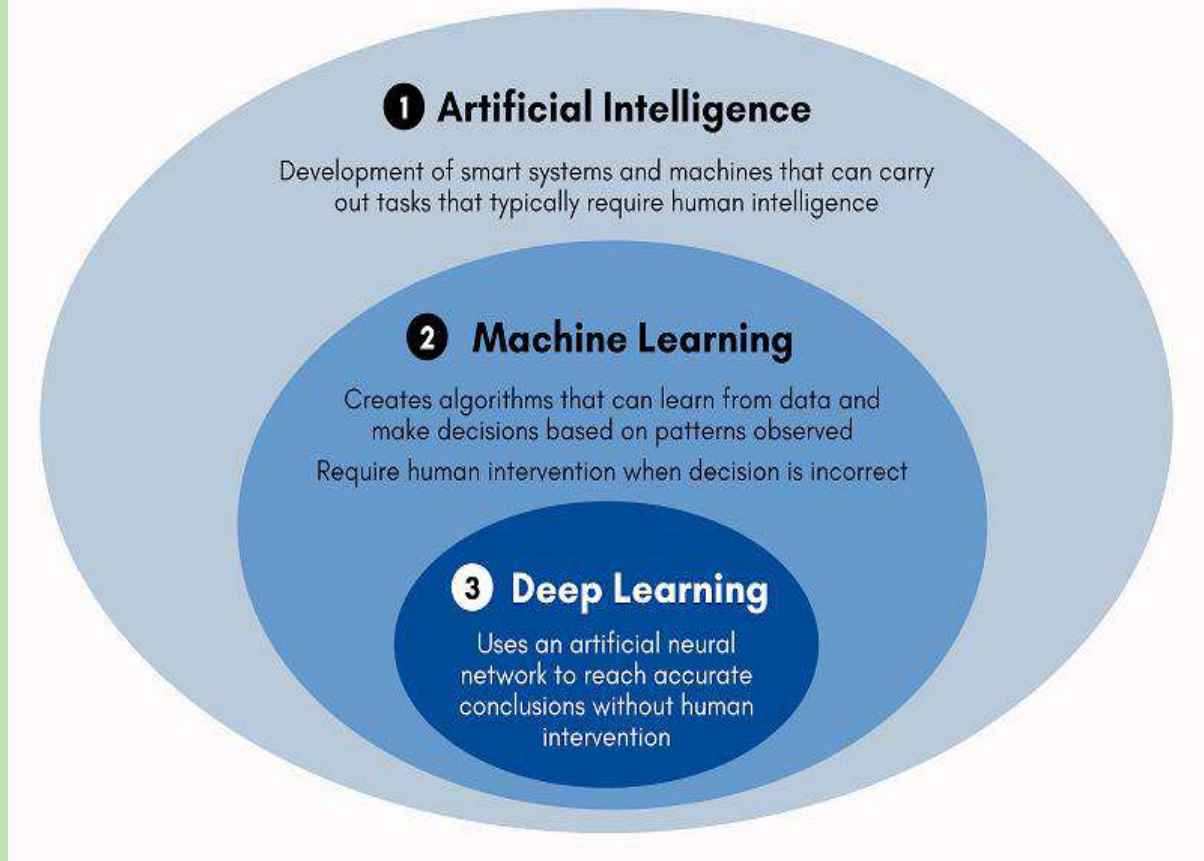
1 Artificial Intelligence

Development of smart systems and machines that can carry out tasks that typically require human intelligence

2 Machine Learning

Creates algorithms that can learn from data and make decisions based on patterns observed

Require human intervention when decision is incorrect

3 Deep Learning

Uses an artificial neural network to reach accurate conclusions without human intervention